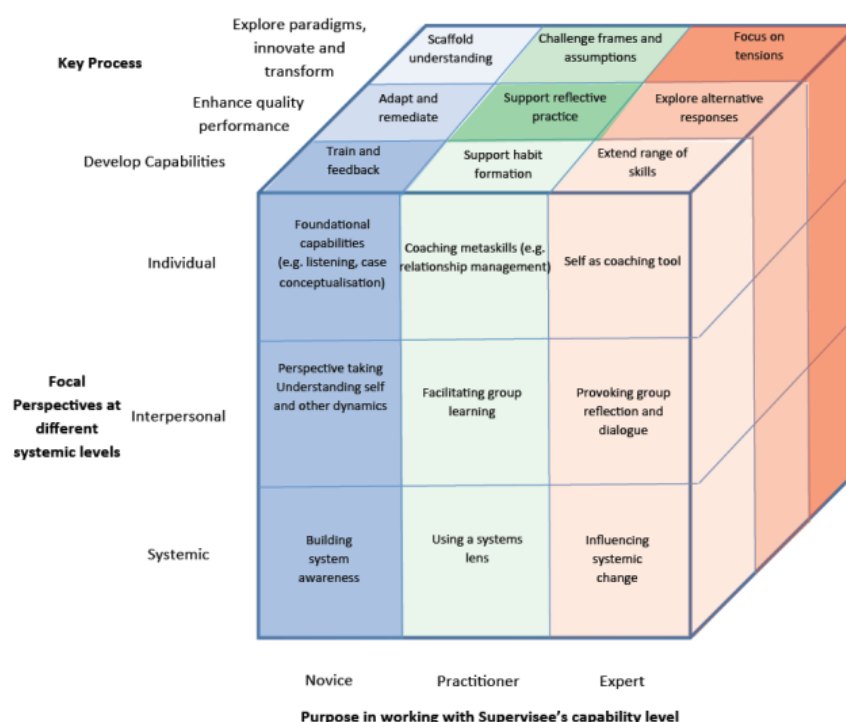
Key Process

Explore paradigms, innovate and transform

Enhance quality performance

Develop Capabilities

Scaffold understanding

Challenge frames and assumptions

Focus on tensions

Adapt and remediate

Support reflective practice

Explore alternative responses

Train and feedback

Support habit formation

Extend range of skills

Individual

Foundational capabilities (e.g. listening, case conceptualisation)

Coaching metaskills (e.g. relationship management)

Self as coaching tool

Focal Perspectives at different systemic levels

Interpersonal

Perspective taking Understanding self and other dynamics

Facilitating group learning

Provoking group reflection and dialogue

Systemic

Building system awareness

Using a systems lens

Influencing systemic change

Novice

Practitioner

Expert

Purpose in working with Supervisee's capability level